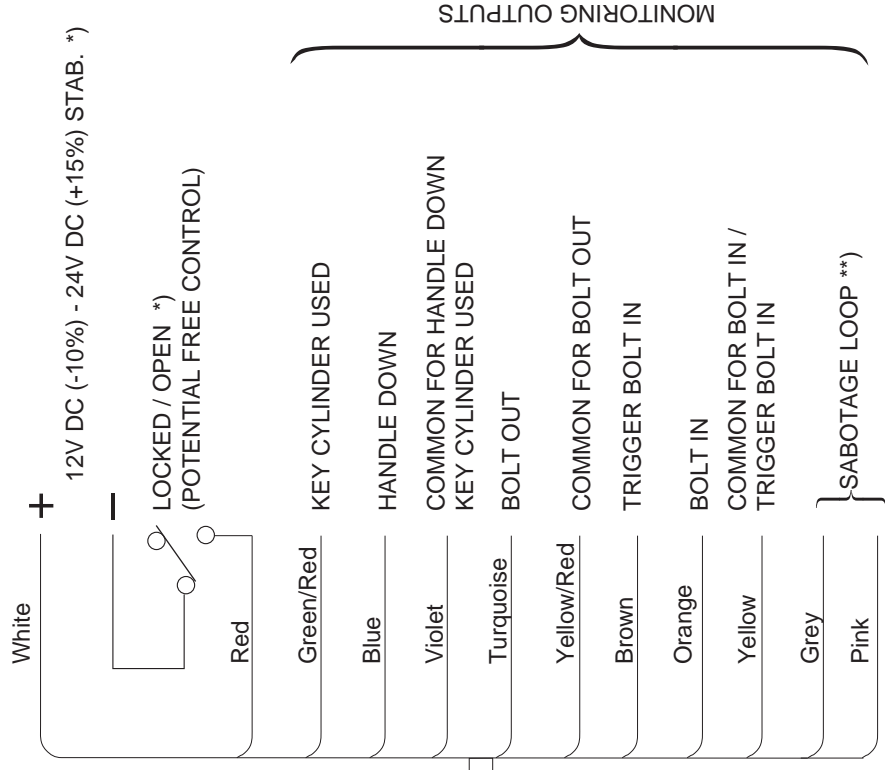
MONITORING OUTPUTS

+ 12V DC (-10%) - 24V DC (+15%) STAB. *)

– LOCKED / OPEN *)
(POTENTIAL FREE CONTROL)

KEY CYLINDER USED

HANDLE DOWN

COMMON FOR HANDLE DOWN
KEY CYLINDER USED

BOLT OUT

COMMON FOR BOLT OUT

TRIGGER BOLT IN

BOLT IN

COMMON FOR BOLT IN /
TRIGGER BOLT IN

SABOTAGE LOOP **)

White

Red

Green/Red

Blue

Violet

Turquoise

Yellow/Red

Brown

Orange

Yellow

Grey

Pink